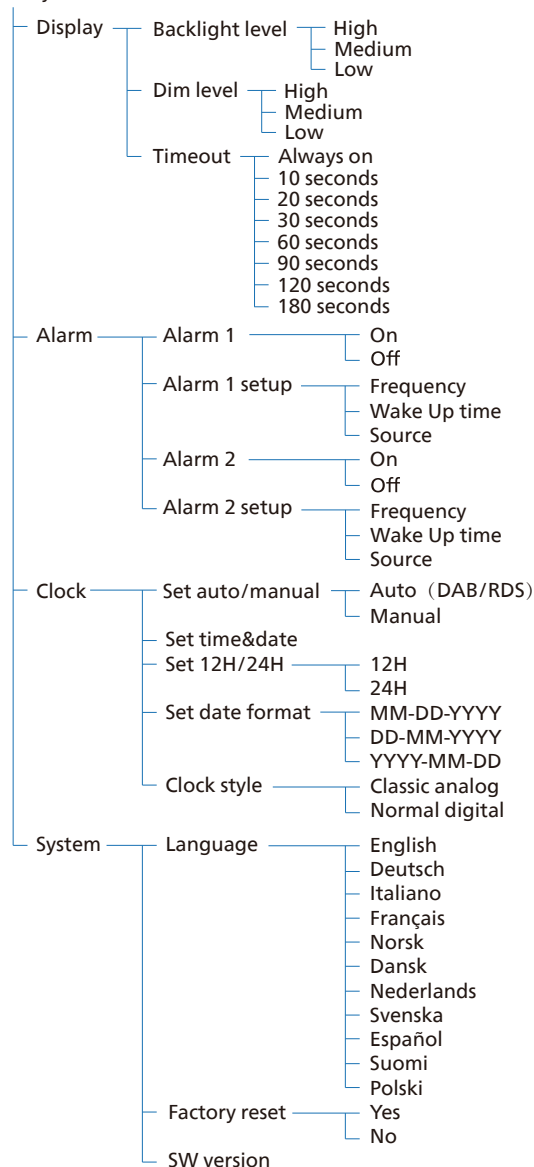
Display
Backlight level
High
Medium
Low
Dim level
High
Medium
Low
Timeout
Always on
10 seconds
20 seconds
30 seconds
60 seconds
90 seconds
120 seconds
180 seconds

Alarm
Alarm 1
On
Off
Alarm 1 setup
Frequency
Wake Up time
Source
Alarm 2
On
Off
Alarm 2 setup
Frequency
Wake Up time
Source

Clock
Set auto/manual
Auto（DAB/RDS）
Manual
Set time&date
Set 12H/24H
12H
24H
Set date format
MM-DD-YYYY
DD-MM-YYYY
YYYY-MM-DD
Clock style
Classic analog
Normal digital

System
Language
English
Deutsch
Italiano
Français
Norsk
Dansk
Nederlands
Svenska
Español
Suomi
Polski
Factory reset
Yes
No
SW version